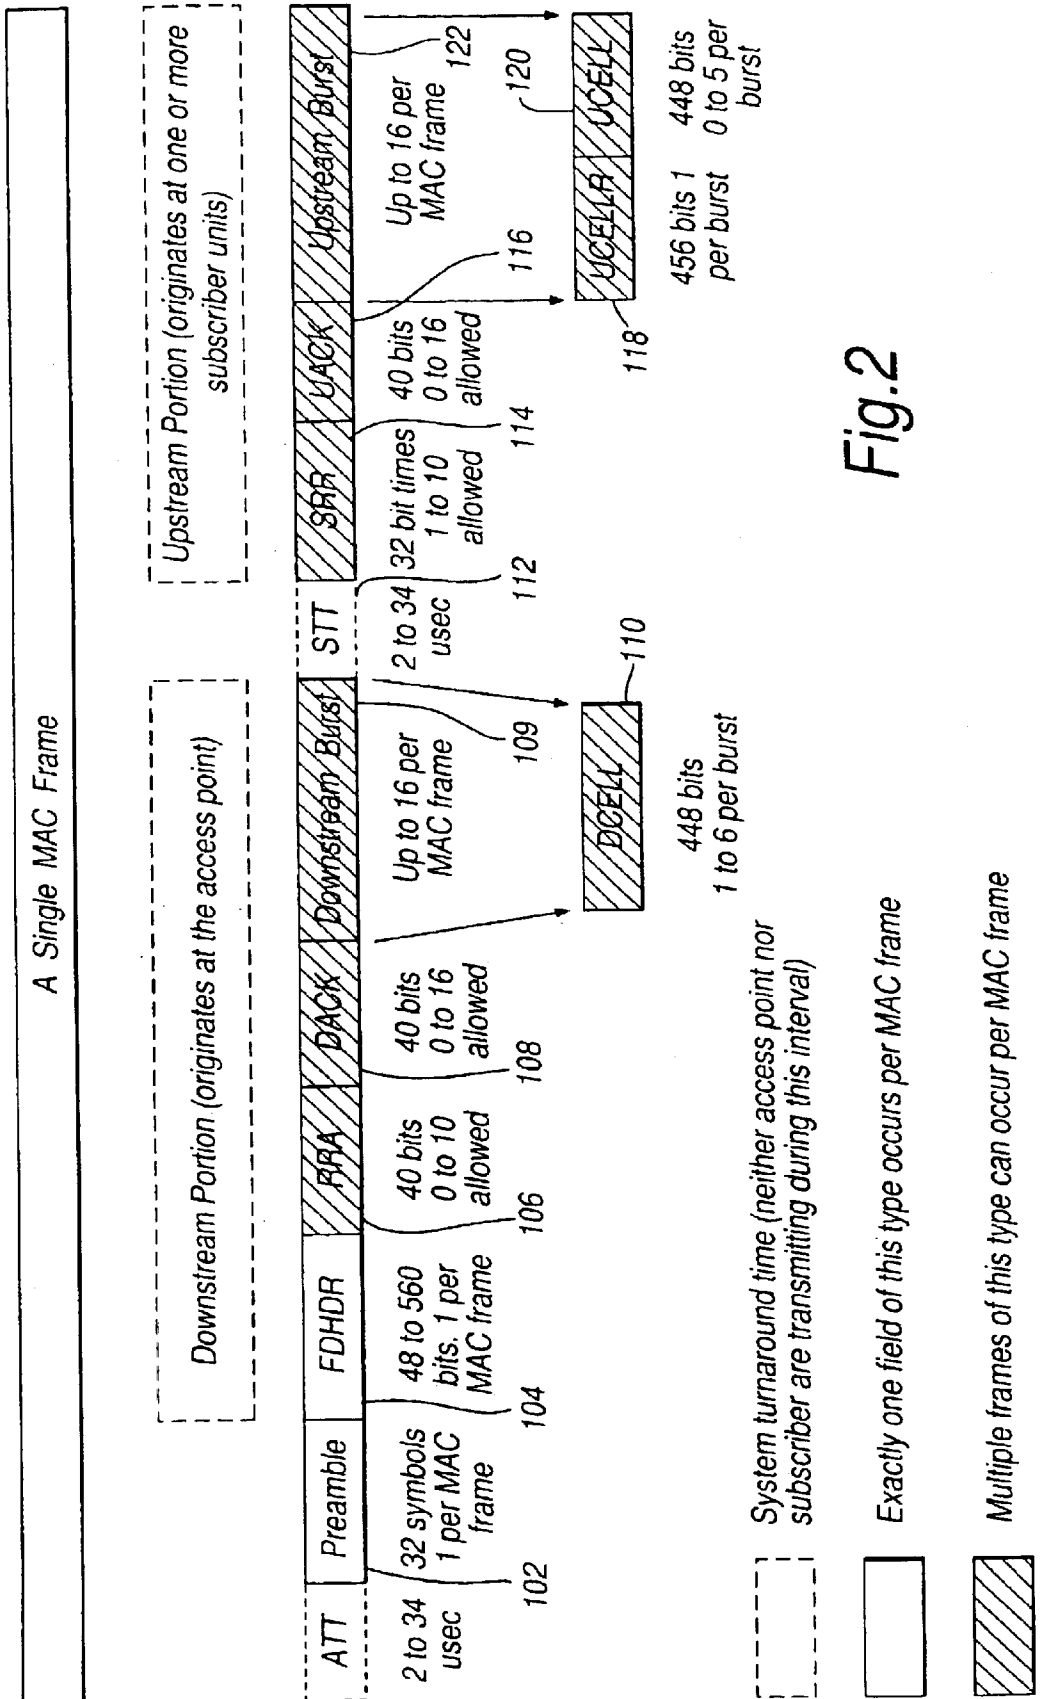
A Single MAC Frame

Downstream Portion (originates at the access point)

Upstream Portion (originates at one or more subscriber units)

ATT

2 to 34 usec

Preamble

32 symbols 1 per MAC frame

102

FDHDR

48 to 560 bits. 1 per MAC frame

104

RRA

40 bits 0 to 10 allowed

106

DACK

40 bits 0 to 16 allowed

108

Downstream Burst

Up to 16 per MAC frame

109

DCELL

110

448 bits 1 to 6 per burst

STT

2 to 34 usec

112

SRR

32 bit times 1 to 10 allowed

114

UACK

40 bits 0 to 16 allowed

116

Upstream Burst

Up to 16 per MAC frame

122

UCELLR

118

456 bits 1 per burst

UCELL

120

448 bits 0 to 5 per burst

Fig.2

System turnaround time (neither access point nor subscriber are transmiting during this interval)

Exactly one field of this type occurs per MAC frame

Multiple frames of this type can occur per MAC frame